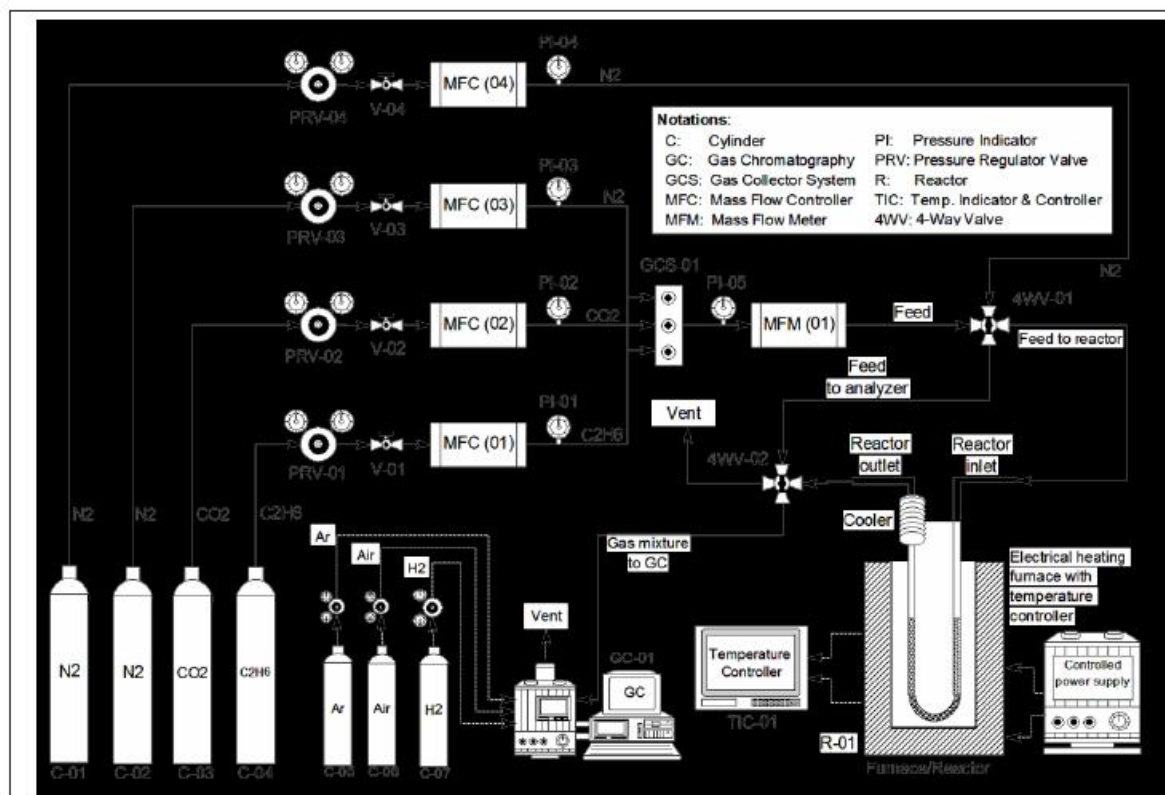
Notations:
C: Cylinder
GC: Gas Chromatography
GCS: Gas Collector System
MFC: Mass Flow Controller
MFM: Mass Flow Meter
PI: Pressure Indicator
PRV: Pressure Regulator Valve
R: Reactor
TIC: Temp. Indicator & Controller
4WV: 4-Way Valve

PI-04
PRV-04
V-04
MFC (04)
N2
PI-03
PRV-03
V-03
MFC (03)
N2
PI-02
PRV-02
V-02
MFC (02)
CO2
GCS-01
PI-05
MFM (01)
Feed
N2
4WV-01
Feed to reactor
Feed to analyzer
PI-01
PRV-01
V-01
MFC (01)
C2H6
Vent
4WV-02
Reactor outlet
Reactor inlet
Cooler
N2
N2
CO2
C2H6
Ar
Air
H2
Gas mixture to GC
Electrical heating furnace with temperature controller
Vent
GC-01
GC
Temperature Controller
TIC-01
Controlled power supply
R-01
N2
N2
CO2
C2H6
Ar
Air
H2
C-01
C-02
C-03
C-04
C-05
C-06
C-07
Furnace/Reactor